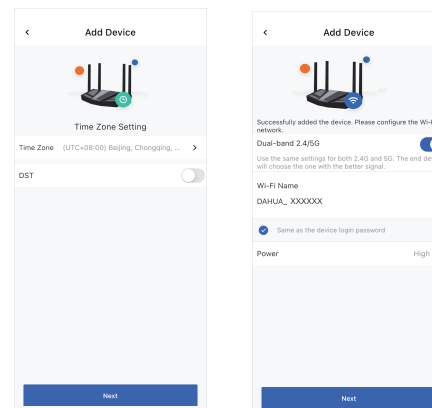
<

Add Device

Time Zone Setting

Time Zone (UTC+08:00) Beijing, Chongqing, ... >

DST

Next

<

Add Device

Successfully added the device. Please configure the Wi-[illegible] network.

Dual-band 2.4/5G

Use the same settings for both 2.4G and 5G. The end de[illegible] will choose the one with the better signal.

Wi-Fi Name

DAHUA_ XXXXXX

Same as the device login password

Power

High

Next